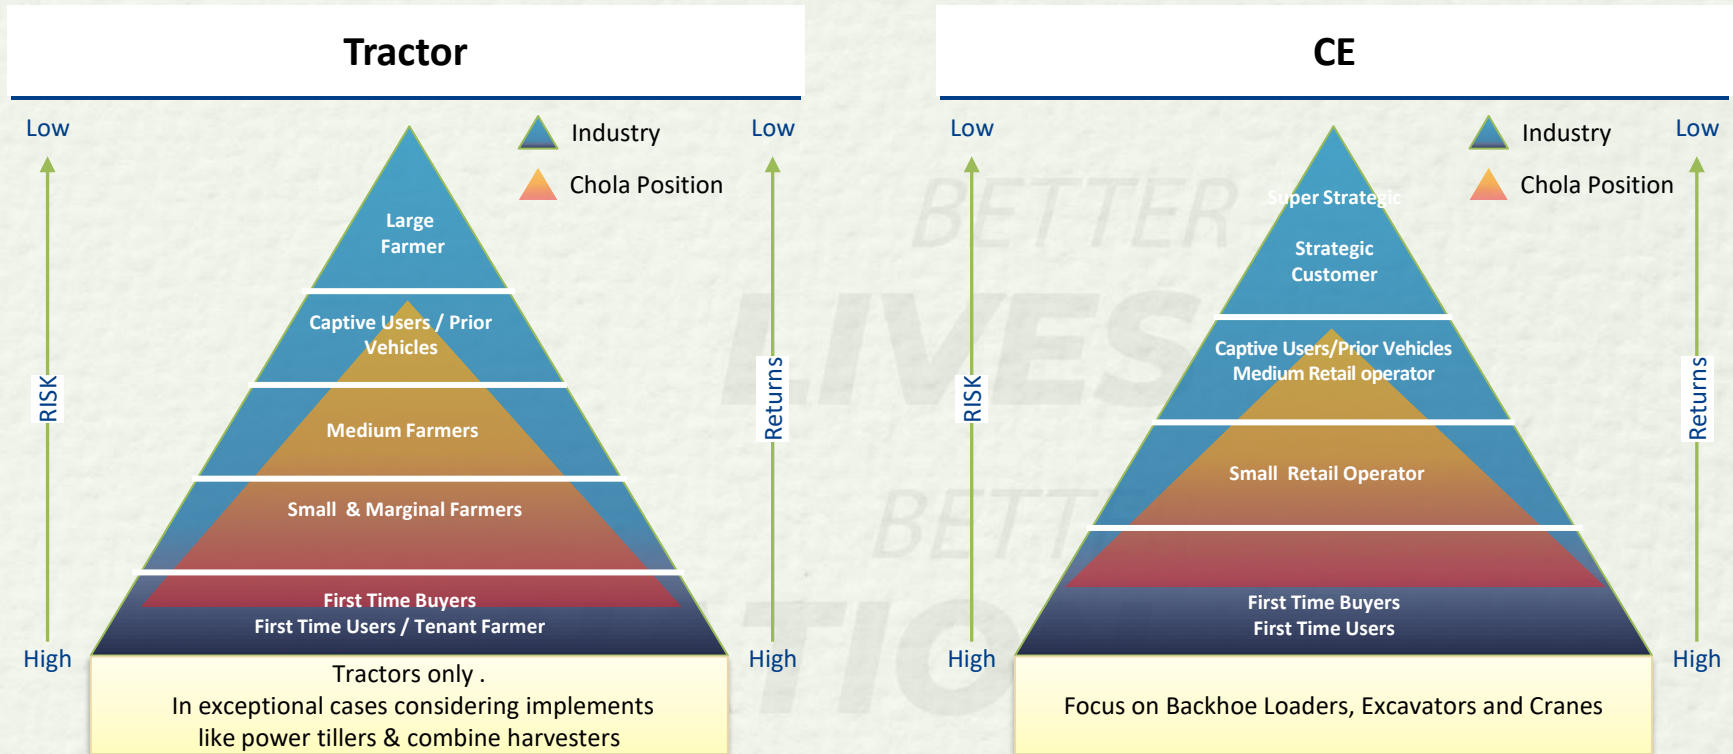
Tractor

Low

Industry

Chola Position

Low

RISK

Returns

Large Farmer

Captive Users / Prior Vehicles

Medium Farmers

Small & Marginal Farmers

First Time Buyers
First Time Users / Tenant Farmer

High

High

Tractors only .
In exceptional cases considering implements like power tillers & combine harvesters

CE

Low

Industry

Chola Position

Low

RISK

Returns

Super Strategic

Strategic Customer

Captive Users/Prior Vehicles
Medium Retail operator

Small Retail Operator

First Time Buyers
First Time Users

High

High

Focus on Backhoe Loaders, Excavators and Cranes